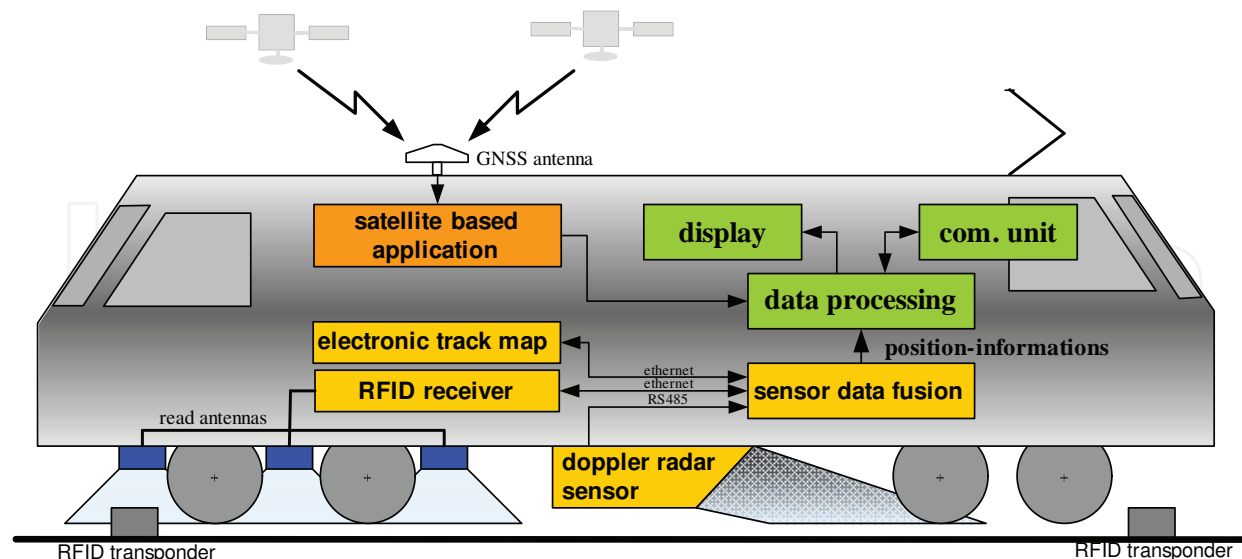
GNSS antenna

satellite based application

display

com. unit

data processing

electronic track map

position-informations

ethernet
ethernet
RS485

RFID receiver

sensor data fusion

read antennas

doppler radar sensor

RFID transponder

RFID transponder